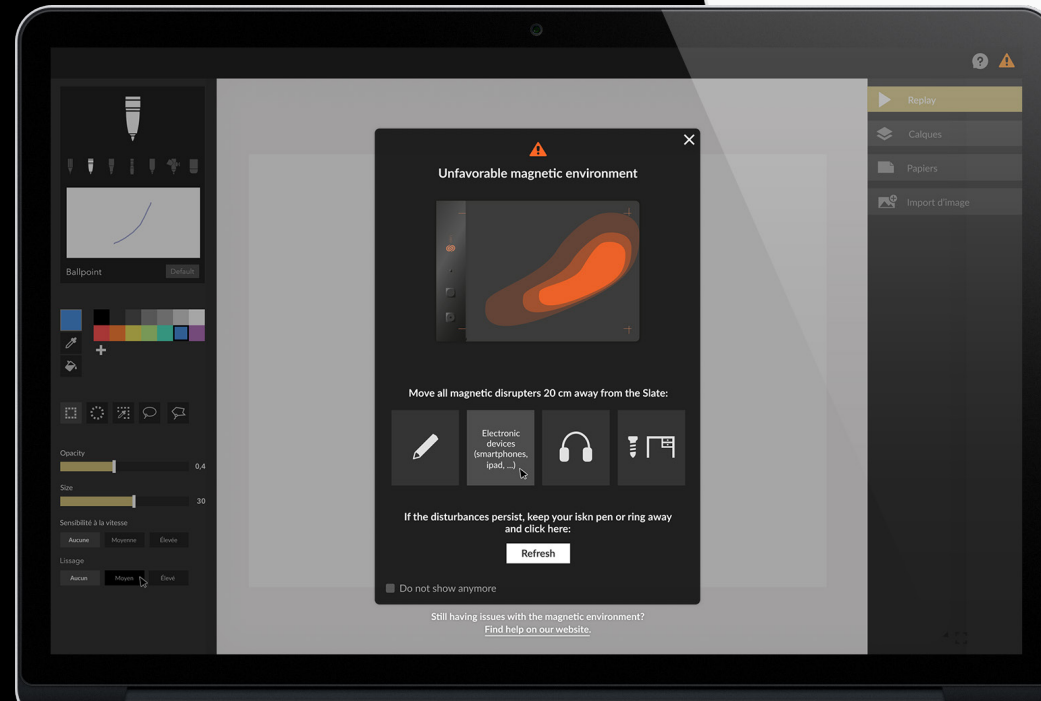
Ballpoint
Default

Opacity
0,4
Size
30
Sensibilité à la vitesse
Aucune
Moyenne
Élevée
Lissage
Aucun
Moyen
Élevé

Replay
Calques
Papiers
Import d'image

Unfavorable magnetic environment

Move all magnetic disrupters 20 cm away from the Slate:

Electronic devices (smartphones, ipad, ...)

If the disturbances persist, keep your iskn pen or ring away and click here:

Refresh

Do not show anymore

Still having issues with the magnetic environment?
Find help on our website.